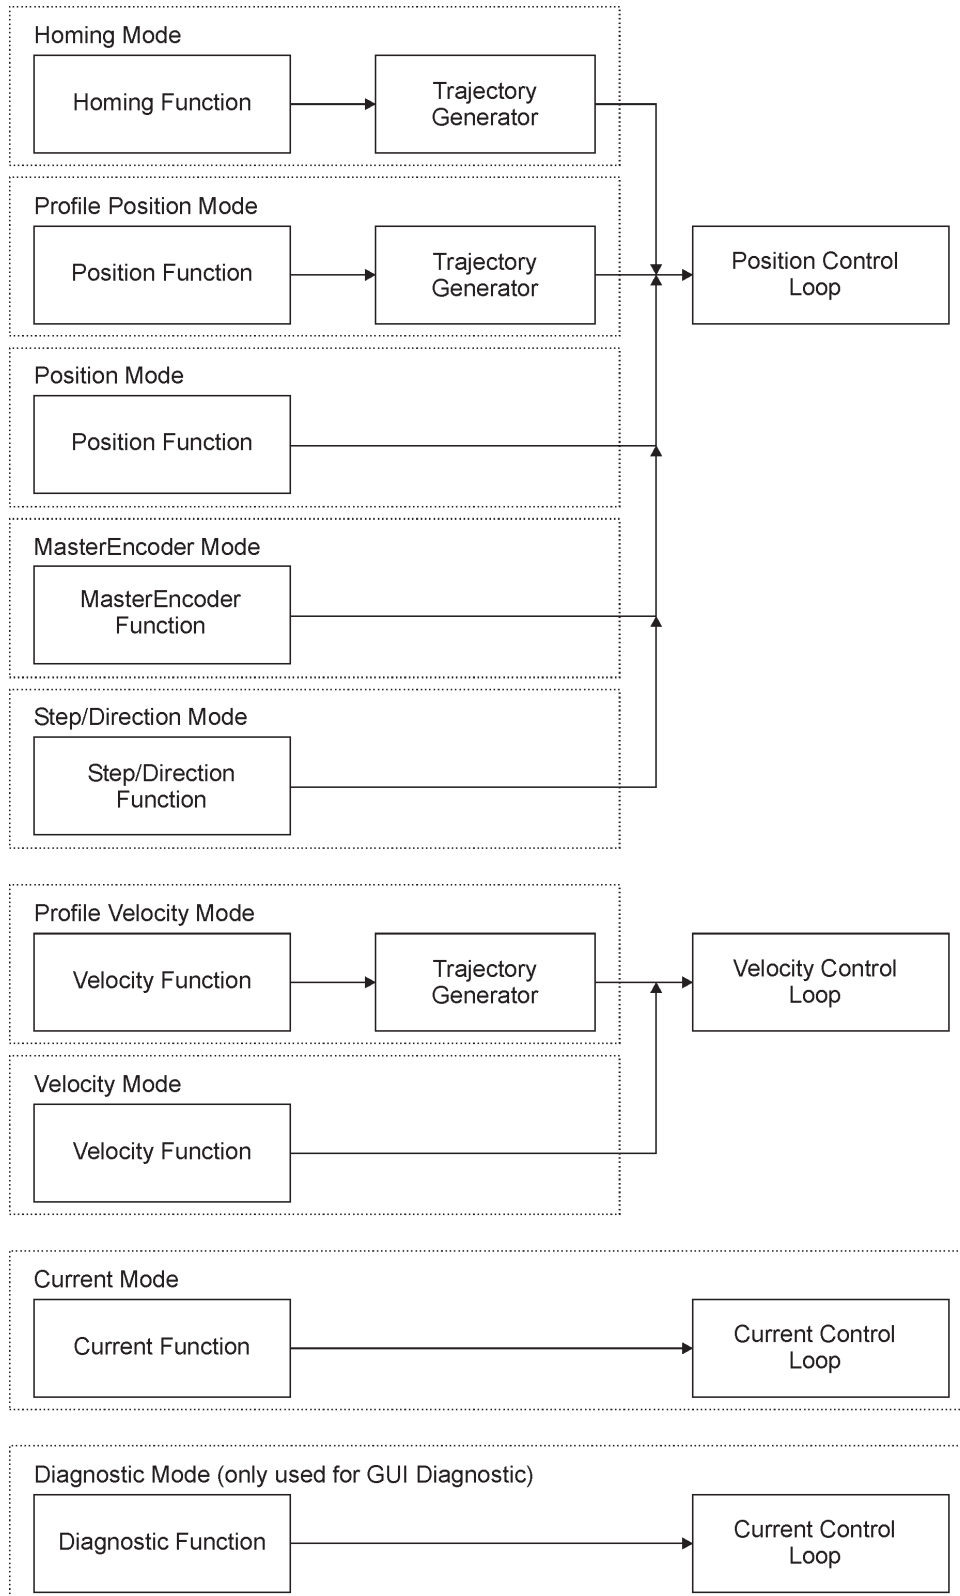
Homing Mode

Homing Function

Trajectory Generator

Profile Position Mode

Position Function

Trajectory Generator

Position Control Loop

Position Mode

Position Function

MasterEncoder Mode

MasterEncoder Function

Step/Direction Mode

Step/Direction Function

Profile Velocity Mode

Velocity Function

Trajectory Generator

Velocity Control Loop

Velocity Mode

Velocity Function

Current Mode

Current Function

Current Control Loop

Diagnostic Mode (only used for GUI Diagnostic)

Diagnostic Function

Current Control Loop